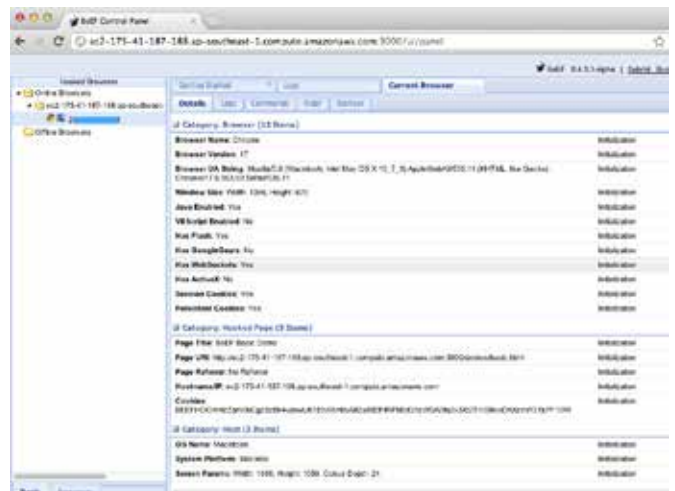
BeEF Control Panel

ec2-175-41-187-188.ap-southeast-1.compute.amazonaws.com:3000/ui/panel

BeEF 0.4.3.1-alpha | Submit Bug

Hooked Browsers
Online Browsers
ec2-175-41-187-188.ap-southeast
Offline Browsers

Getting Started | Logs | Current Browser

Details | Logs | Commands | Rider | Xssrays

Category: Browser (13 Items)

| | |
|---|---|
| Browser Name: Chrome | Initialization |
| Browser Version: 17 | Initialization |
| Browser UA String: Mozilla/5.0 (Macintosh; Intel Mac OS X 10_7_3) AppleWebKit/535.11 (KHTML, like Gecko) Chrome/17.0.963.56 Safari/535.11 | Initialization |
| Window Size: Width: 1044, Height: 631 | Initialization |
| Java Enabled: Yes | Initialization |
| VBScript Enabled: No | Initialization |
| Has Flash: Yes | Initialization |
| Has GoogleGears: No | Initialization |
| Has WebSockets: Yes | Initialization |
| Has ActiveX: No | Initialization |
| Session Cookies: Yes | Initialization |
| Persistent Cookies: Yes | Initialization |

Category: Hooked Page (5 Items)

| | |
|---|---|
| Page Title: BeEF Basic Demo | Initialization |
| Page URI: http://ec2-175-41-187-188.ap-southeast-1.compute.amazonaws.com:3000/demos/basic.html | Initialization |
| Page Referrer: No Referrer | Initialization |
| Hostname/IP: ec2-175-41-187-188.ap-southeast-1.compute.amazonaws.com | Initialization |
| Cookies: BEEFHOOK=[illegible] | Initialization |

Category: Host (3 Items)

| | |
|---|---|
| OS Name: Macintosh | Initialization |
| System Platform: MacIntel | Initialization |
| Screen Params: Width: 1680, Height: 1050, Colour Depth: 24 | Initialization |